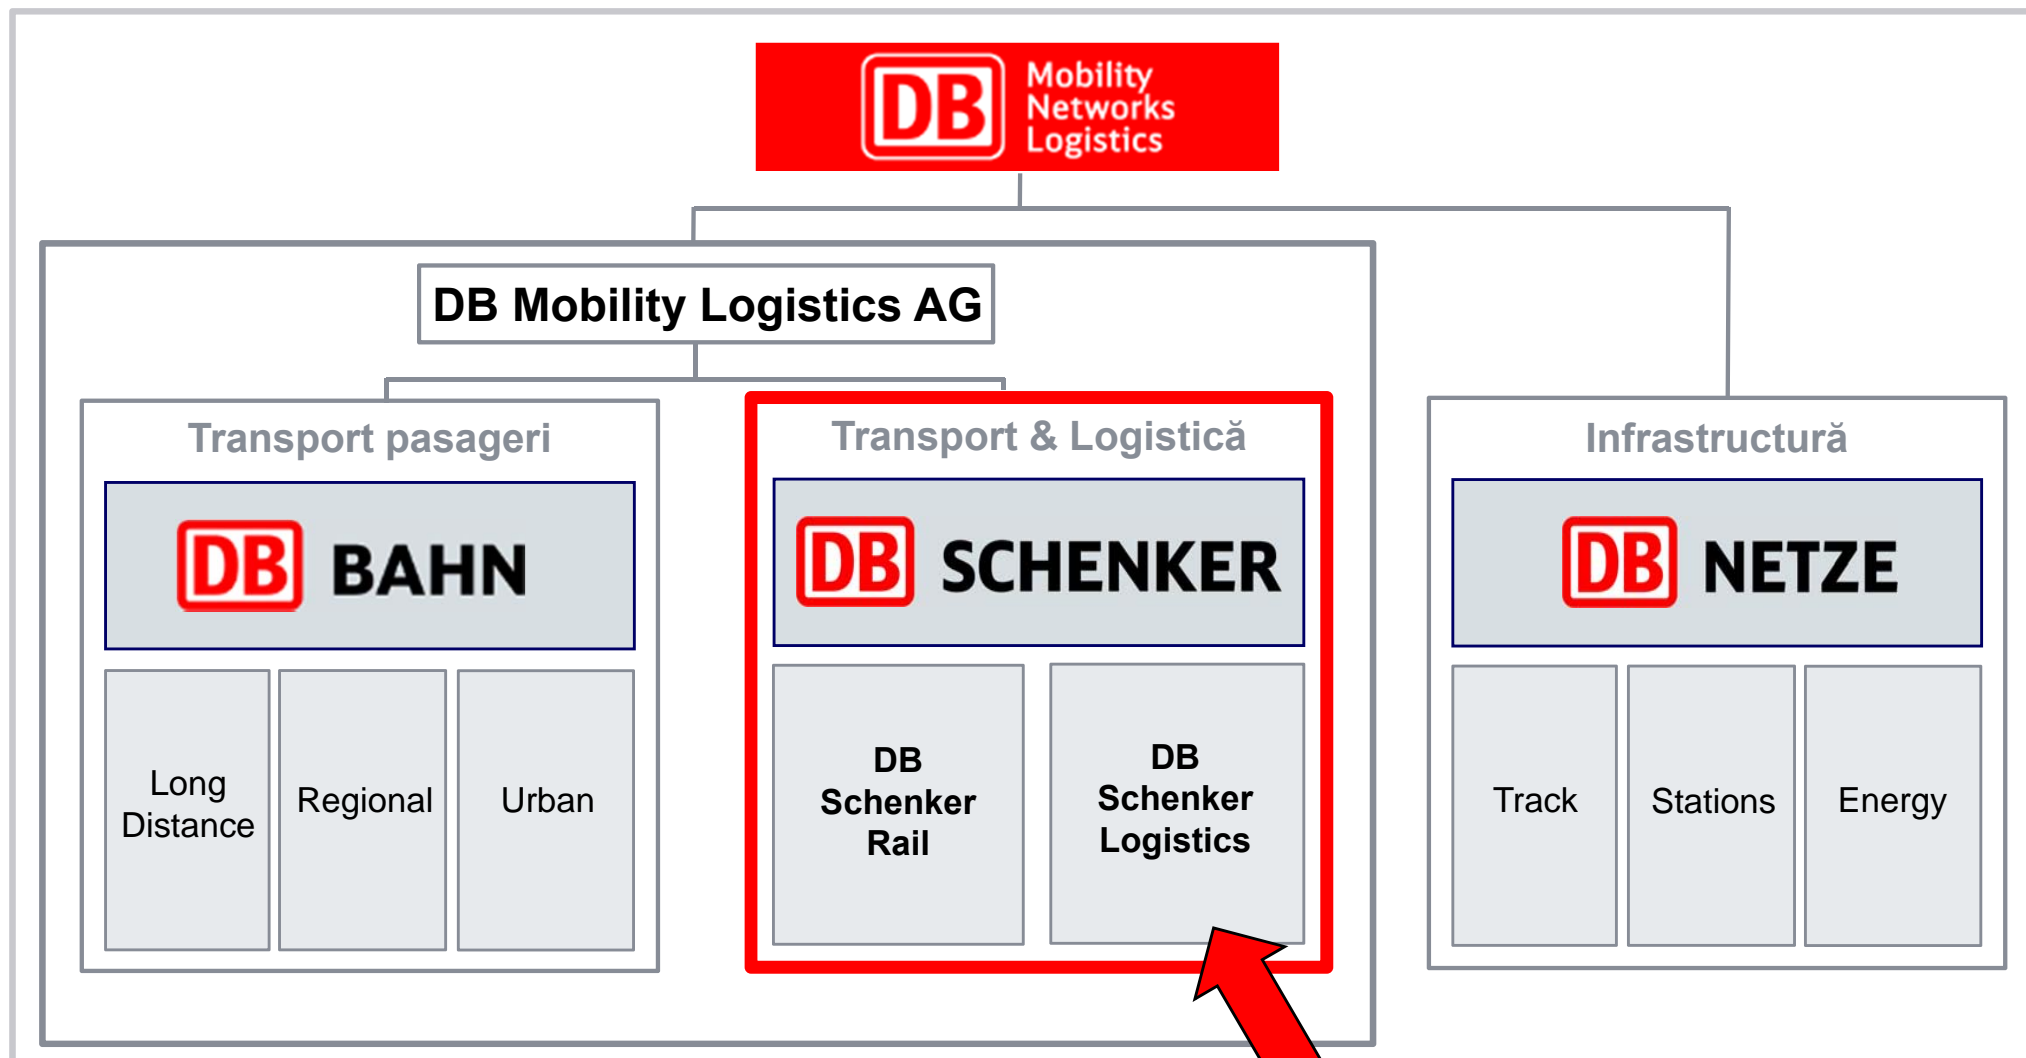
DB Mobility Networks Logistics

DB Mobility Logistics AG

Transport pasageri

DB BAHN

Long Distance

Regional

Urban

Transport & Logistică

DB SCHENKER

DB Schenker Rail

DB Schenker Logistics

Infrastructură

DB NETZE

Track

Stations

Energy